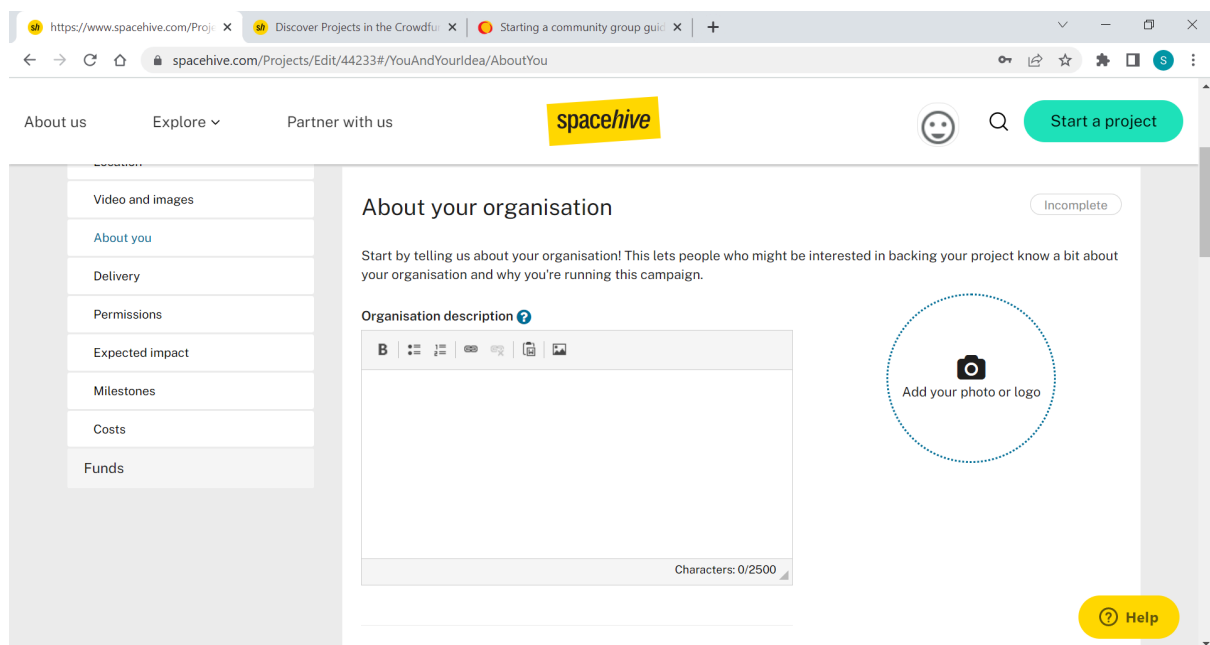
https://www.spacehive.com/Proj
Discover Projects in the Crowdfu
Starting a community group guid

spacehive.com/Projects/Edit/44233#/YouAndYourIdea/AboutYou

About us
Explore
Partner with us
spacehive
Start a project

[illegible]
Video and images
About you
Delivery
Permissions
Expected impact
Milestones
Costs
Funds

About your organisation
Incomplete

Start by telling us about your organisation! This lets people who might be interested in backing your project know a bit about your organisation and why you're running this campaign.

Organisation description

Characters: 0/2500

Add your photo or logo

Help